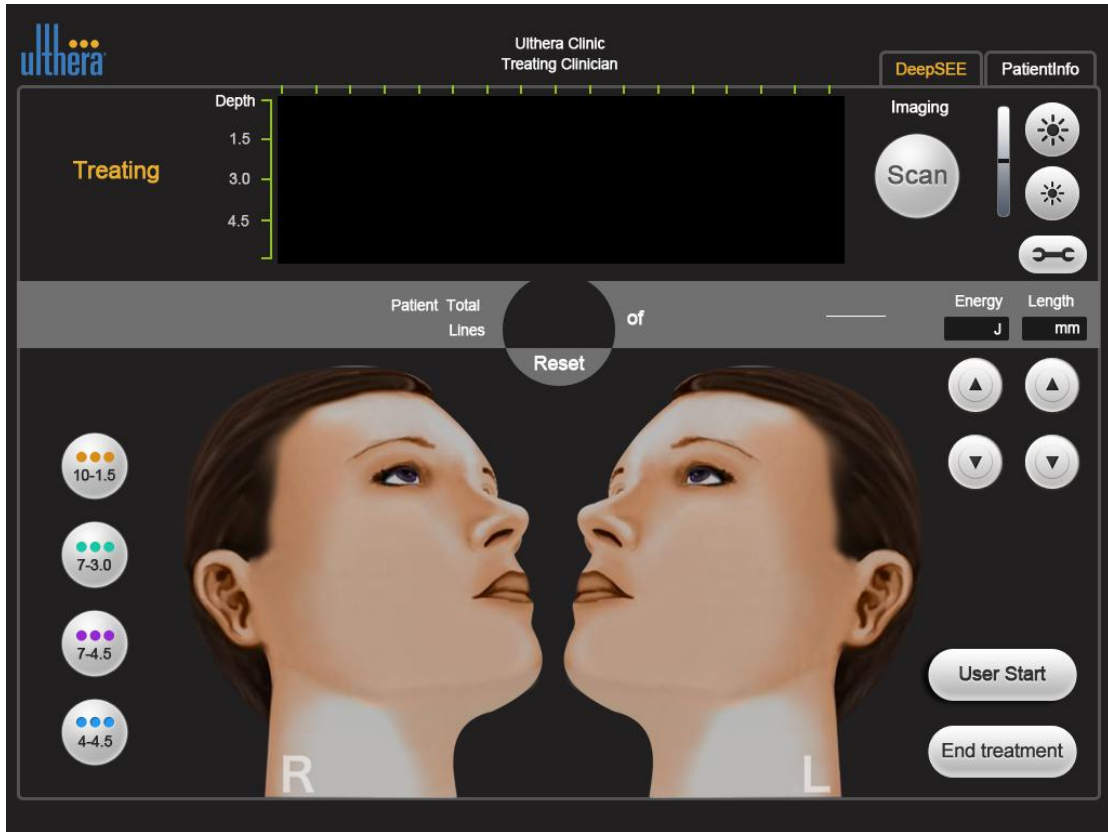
ulthera

Ulthera Clinic
Treating Clinician

DeepSEE
PatientInfo

Treating

Depth
1.5
3.0
4.5

Imaging
Scan

Patient Total Lines
of
Reset

Energy
J
Length
mm

10-1.5
7-3.0
7-4.5
4-4.5

R
L

User Start
End treatment